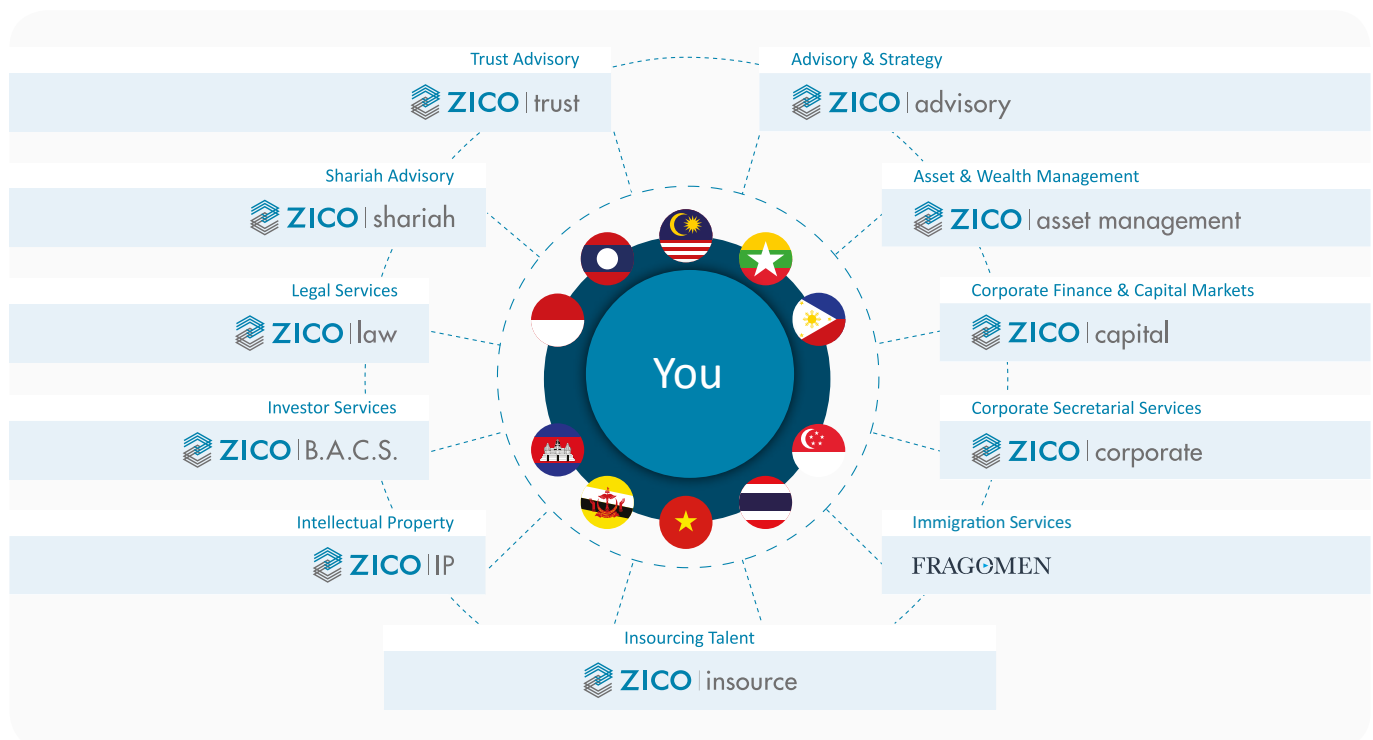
Trust Advisory
ZICO | trust

Advisory & Strategy
ZICO | advisory

Shariah Advisory
ZICO | shariah

Asset & Wealth Management
ZICO | asset management

Legal Services
ZICO | law

Corporate Finance & Capital Markets
ZICO | capital

You

Investor Services
ZICO | B.A.C.S.

Corporate Secretarial Services
ZICO | corporate

Intellectual Property
ZICO | IP

Immigration Services
FRAGOMEN

Insourcing Talent
ZICO | insource